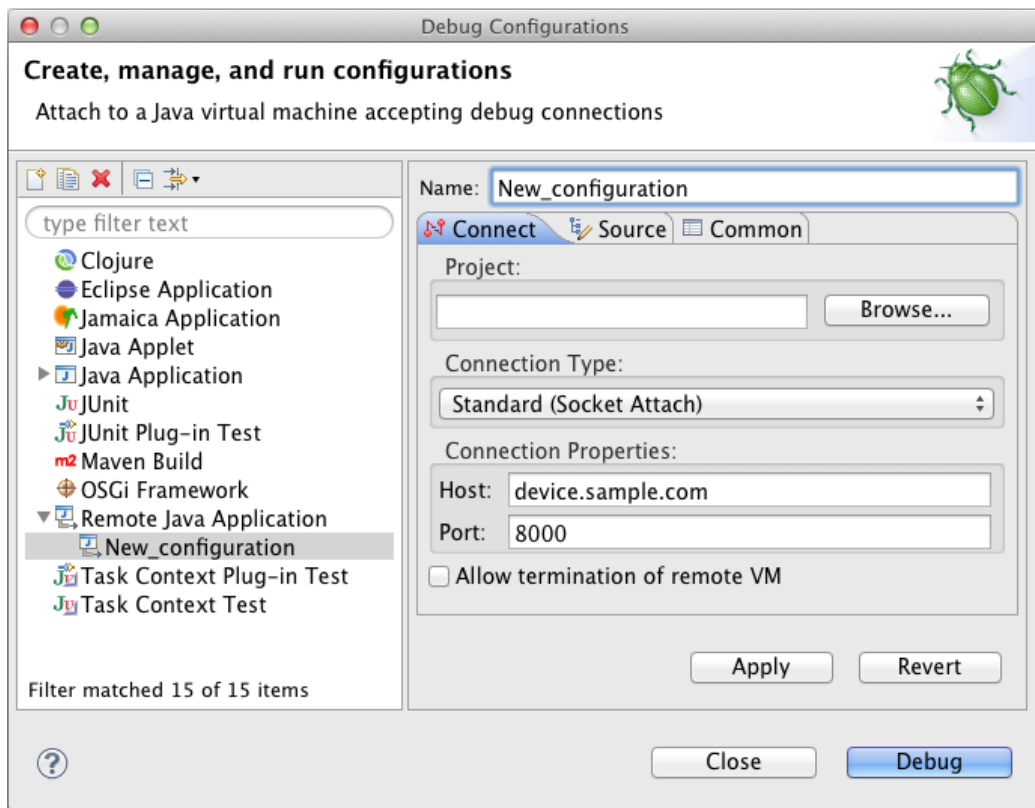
Debug Configurations

Create, manage, and run configurations

Attach to a Java virtual machine accepting debug connections

type filter text

Clojure
Eclipse Application
Jamaica Application
Java Applet
Java Application
JUnit
JUnit Plug-in Test
m2 Maven Build
OSGi Framework
Remote Java Application
New_configuration
Task Context Plug-in Test
Task Context Test

Filter matched 15 of 15 items

Name: New_configuration

Connect | Source | Common

Project:

Browse...

Connection Type:

Standard (Socket Attach)

Connection Properties:

Host: device.sample.com

Port: 8000

Allow termination of remote VM

Apply | Revert

?

Close | Debug